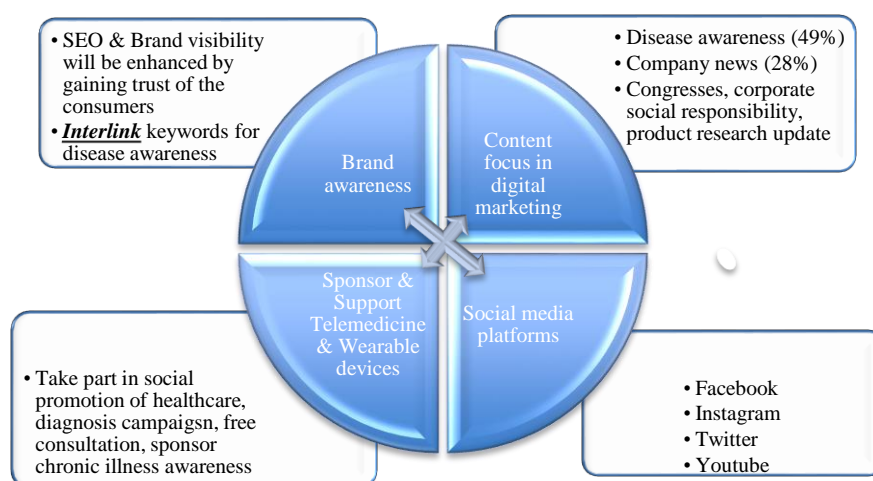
• SEO & Brand visibility will be enhanced by gaining trust of the consumers
• ***Interlink*** keywords for disease awareness

• Disease awareness (49%)
• Company news (28%)
• Congresses, corporate social responsibility, product research update

Brand awareness

Content focus in digital marketing

Sponsor & Support Telemedicine & Wearable devices

Social media platforms

• Take part in social promotion of healthcare, diagnosis campaigsn, free consultation, sponsor chronic illness awareness

• Facebook
• Instagram
• Twitter
• Youtube